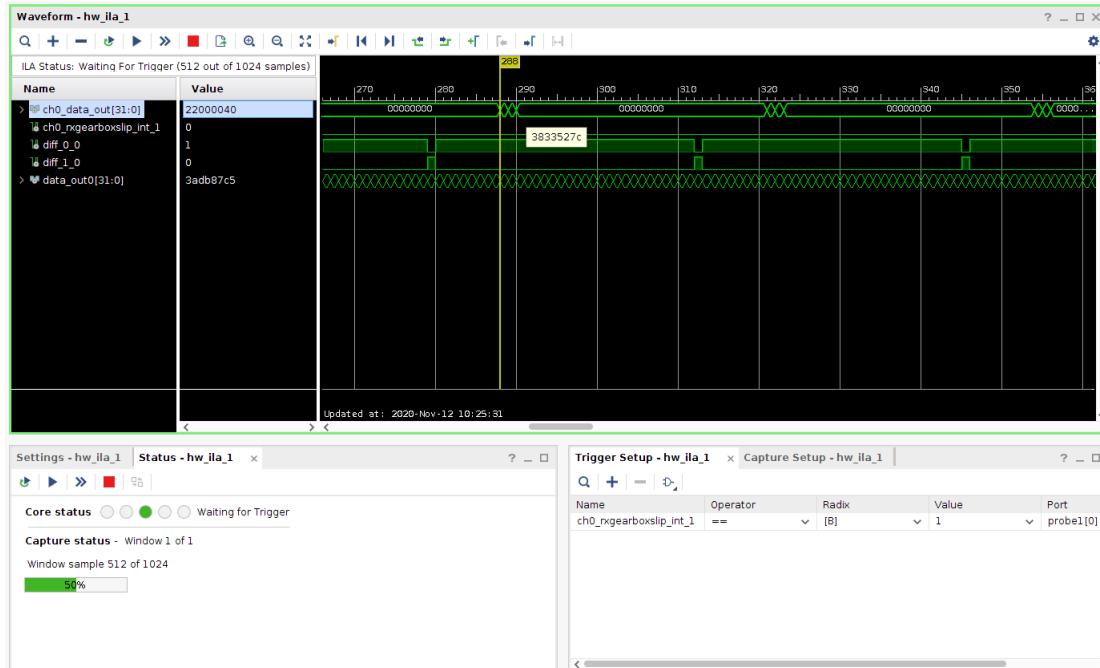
Waveform - hw_ila_1

? _ □ ×

ILA Status: Waiting For Trigger (512 out of 1024 samples)

288

| Name | Value |
|---|---|
| ch0_data_out[31:0] | 22000040 |
| ch0_rxgearboxslip_int_1 | 0 |
| diff_0_0 | 1 |
| diff_1_0 | 0 |
| data_out0[31:0] | 3adb87c5 |

270 280 290 300 310 320 330 340 350 36

00000000 00000000 00000000 00000000 0000...

3833527c

Updated at: 2020-Nov-12 10:25:31

Settings - hw_ila_1 Status - hw_ila_1 ×

? _ □

Core status Waiting for Trigger

Capture status - Window 1 of 1

Window sample 512 of 1024

50%

Trigger Setup - hw_ila_1 × Capture Setup - hw_ila_1

? _ □

| Name | Operator | Radix | Value | Port |
|---|---|---|---|---|
| ch0_rxgearboxslip_int_1 | == | [B] | 1 | probe1[0] |